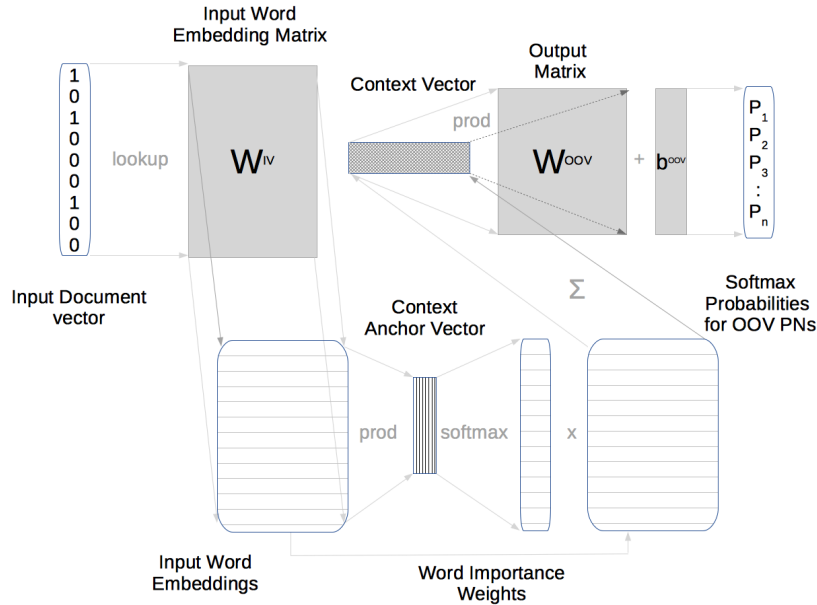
Input Word Embedding Matrix

Output Matrix

Context Vector

1
0
1
0
0
0
1
0
0

lookup

$W^{IV}$

prod

$W^{OOV}$

+

$b^{OOV}$

$P_1$
$P_2$
$P_3$
:
$P_n$

Σ

Input Document vector

Softmax Probabilities for OOV PNs

Context Anchor Vector

prod

softmax

x

Input Word Embeddings

Word Importance Weights